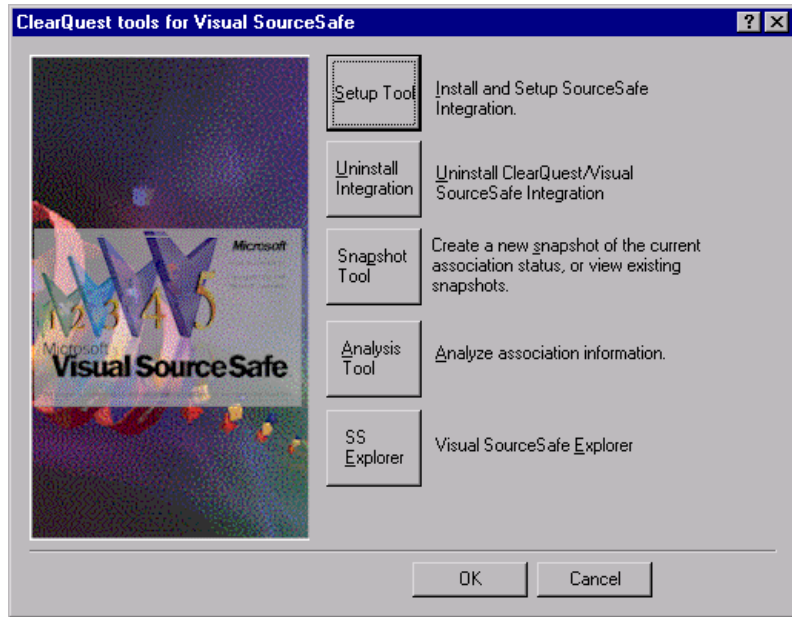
ClearQuest tools for Visual SourceSafe

? X

Microsoft

12345

Microsoft
Visual SourceSafe

Setup Tool

Install and Setup SourceSafe Integration.

Uninstall Integration

Uninstall ClearQuest/Visual SourceSafe Integration

Snapshot Tool

Create a new snapshot of the current association status, or view existing snapshots.

Analysis Tool

Analyze association information.

SS Explorer

Visual SourceSafe Explorer

OK

Cancel